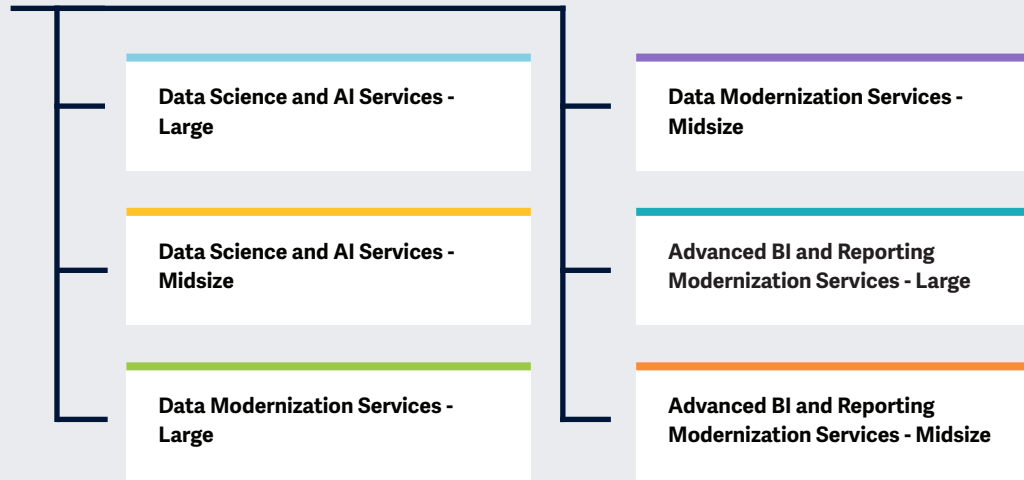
Data Science and AI Services - Large

Data Science and AI Services - Midsize

Data Modernization Services - Large

Data Modernization Services - Midsize

Advanced BI and Reporting Modernization Services - Large

Advanced BI and Reporting Modernization Services - Midsize